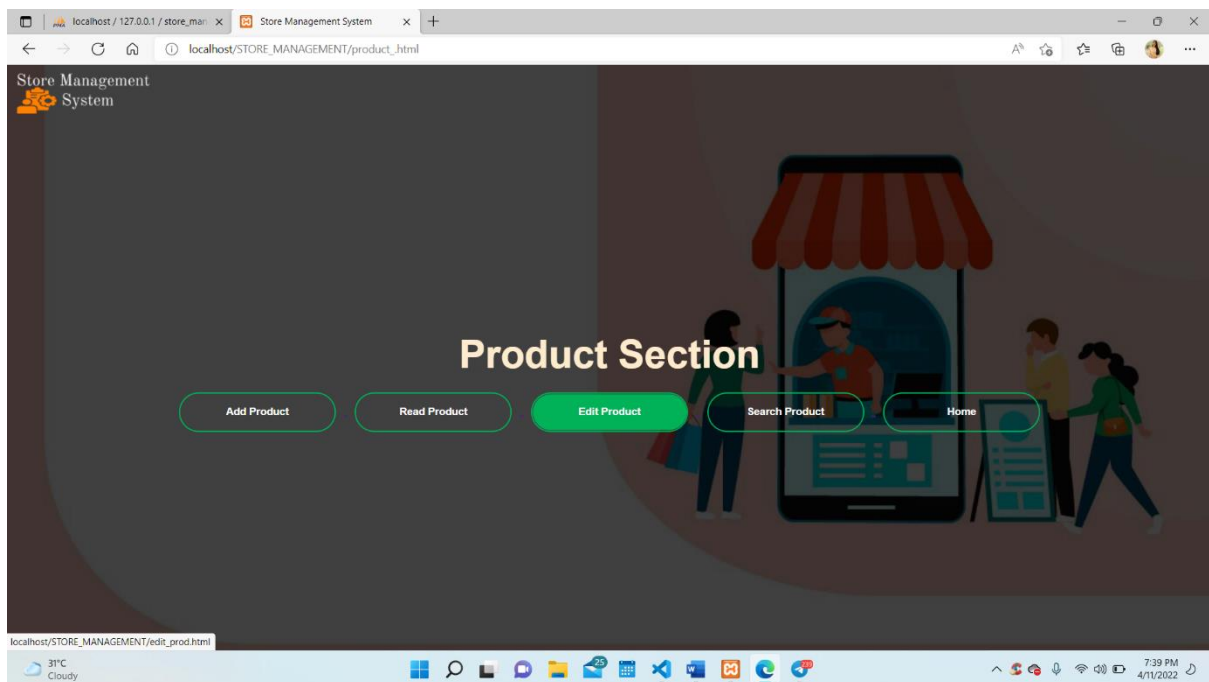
localhost / 127.0.0.1 / store_man ×
Store Management System ×
+

localhost/STORE_MANAGEMENT/product_.html

Store Management System

Product Section

Add Product
Read Product
Edit Product
Search Product
Home

localhost/STORE_MANAGEMENT/edit_prod.html

31°C
Cloudy

25

7:39 PM
4/11/2022